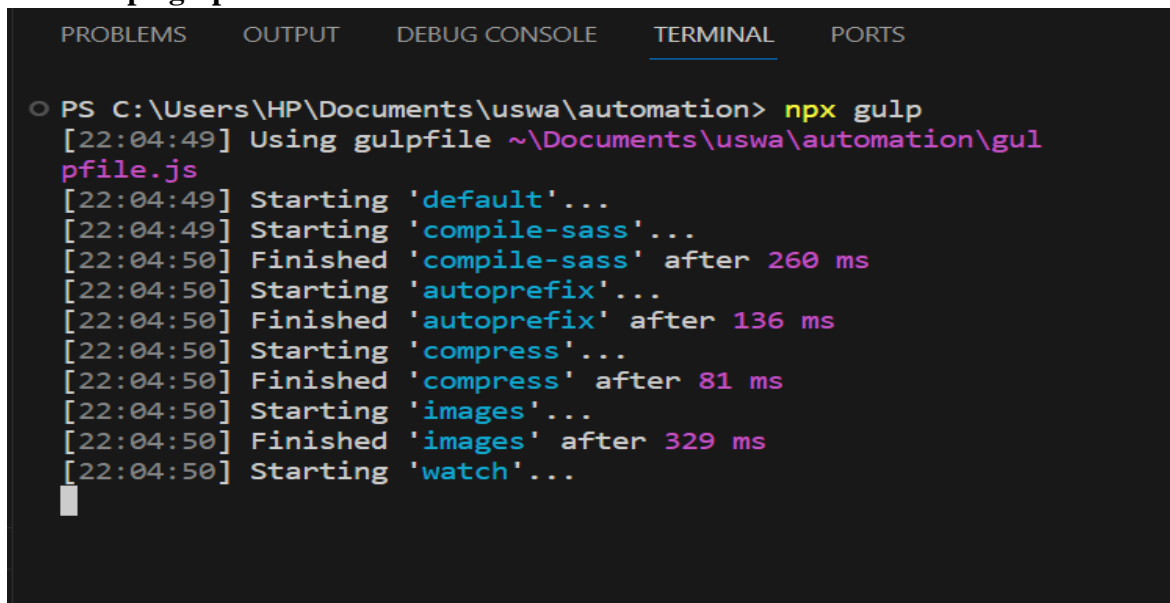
PROBLEMS OUTPUT DEBUG CONSOLE TERMINAL PORTS

PS C:\Users\HP\Documents\uswa\automation> npx gulp
[22:04:49] Using gulpfile ~\Documents\uswa\automation\gulpfile.js
[22:04:49] Starting 'default'...
[22:04:49] Starting 'compile-sass'...
[22:04:50] Finished 'compile-sass' after 260 ms
[22:04:50] Starting 'autoprefix'...
[22:04:50] Finished 'autoprefix' after 136 ms
[22:04:50] Starting 'compress'...
[22:04:50] Finished 'compress' after 81 ms
[22:04:50] Starting 'images'...
[22:04:50] Finished 'images' after 329 ms
[22:04:50] Starting 'watch'...